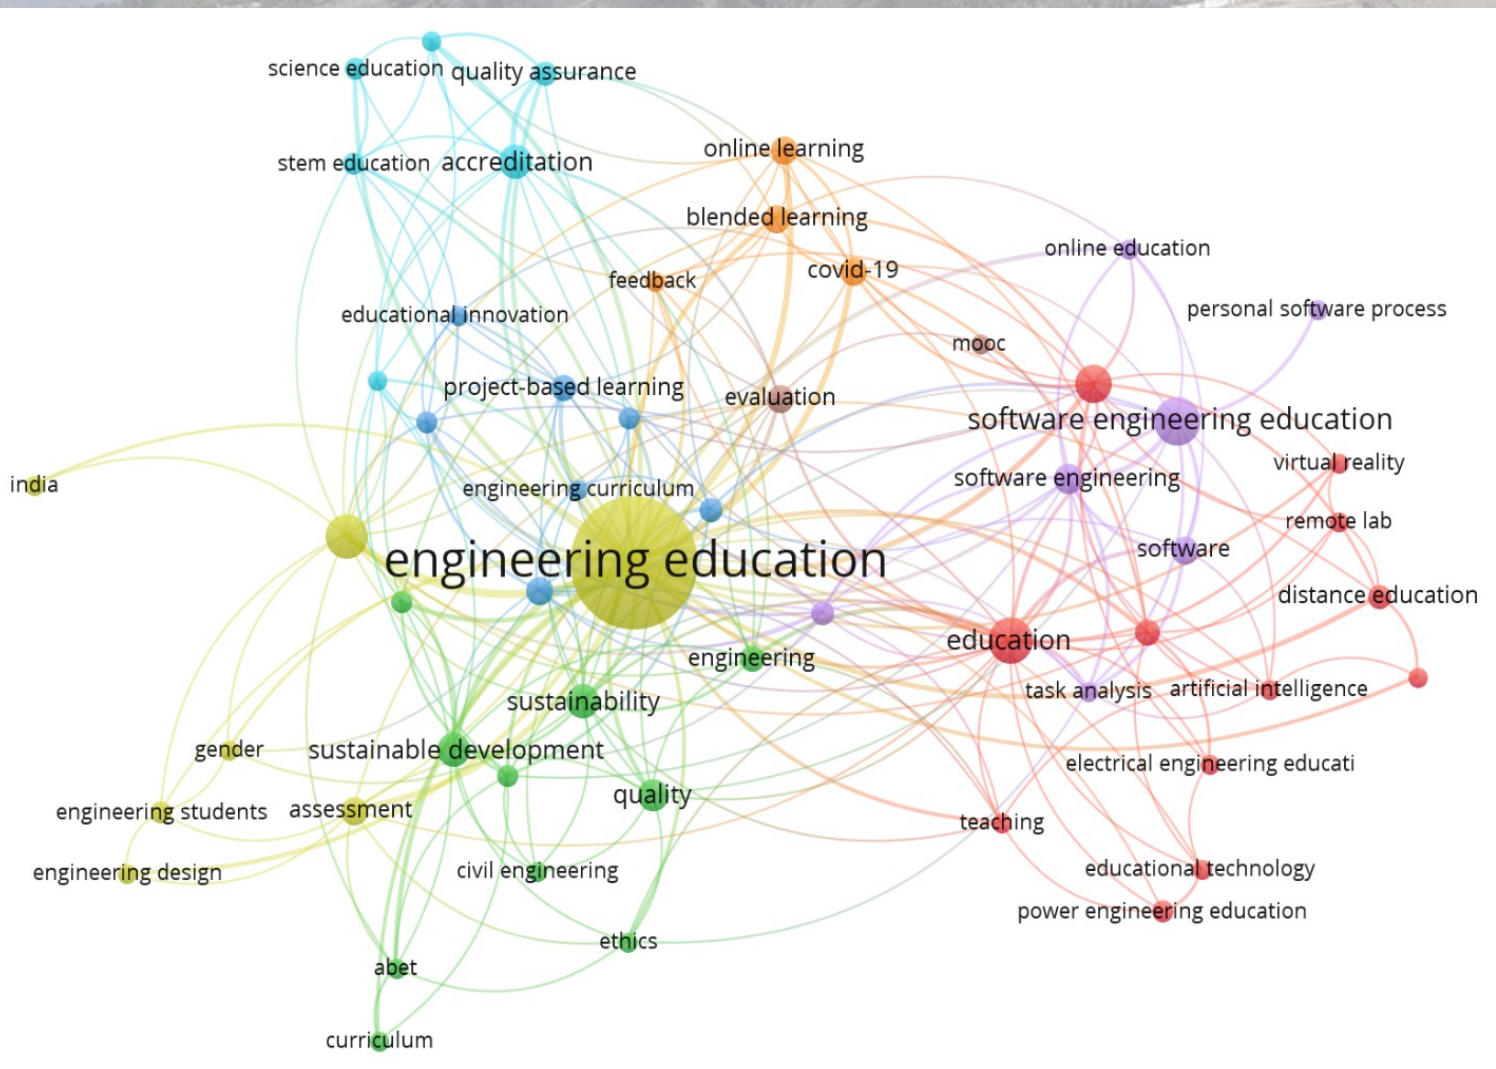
science education quality assurance

stem education accreditation

online learning

blended learning

online education

feedback

covid-19

personal software process

educational innovation

mooc

project-based learning

evaluation

software engineering education

virtual reality

software engineering

india

engineering curriculum

remote lab

software

engineering education

distance education

education

engineering

task analysis

artificial intelligence

sustainability

gender

sustainable development

electrical engineering educati

quality

engineering students

assessment

teaching

engineering design

civil engineering

educational technology

power engineering education

ethics

abet

curriculum